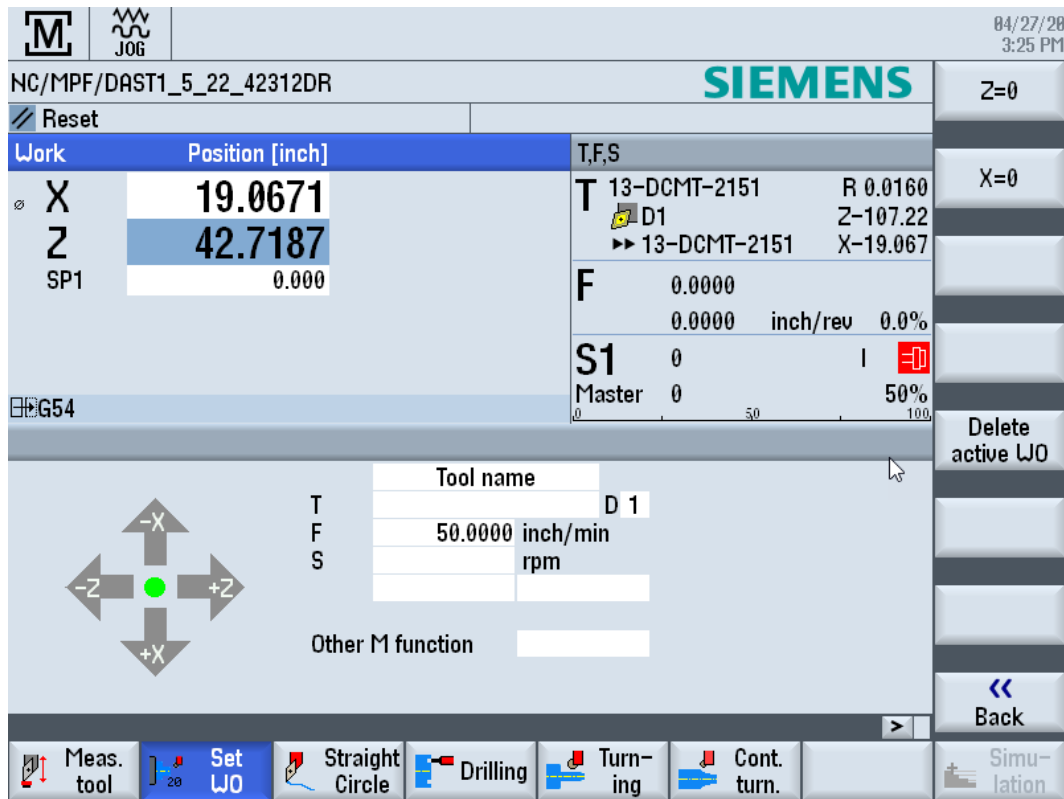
M JOG 04/27/20 3:25 PM

NC/MPF/DAST1_5_22_42312DR SIEMENS

Reset

| Work | Position [inch] |
|---|---|
| ⌀ X | 19.0671 |
| Z | 42.7187 |
| SP1 | 0.000 |

G54

T,F,S

T 13-DCMT-2151 R 0.0160
D1 Z-107.22
▸▸ 13-DCMT-2151 X-19.067

F 0.0000
0.0000 inch/rev 0.0%

S1 0 I
Master 0 50%
0 50 100

Tool name
T D 1
F 50.0000 inch/min
S rpm

Other M function

-X
-Z
+Z
+X

>

Z=0

X=0

Delete active WO

«
Back

Meas. tool

Set WO

Straight Circle

Drilling

Turning

Cont. turn.

Simulation